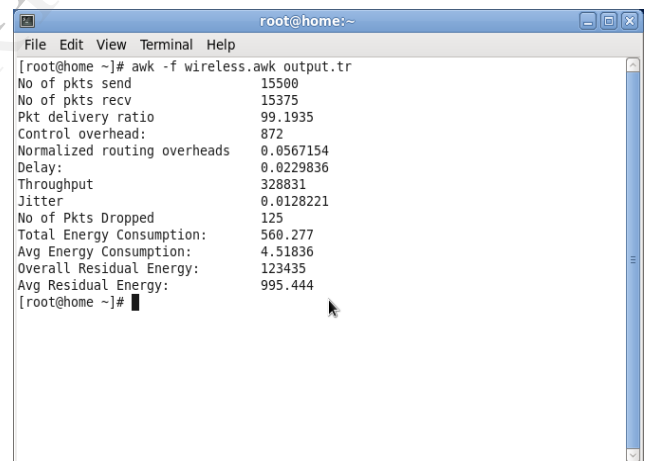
root@home:~

File Edit View Terminal Help

[root@home ~]# awk -f wireless.awk output.tr
No of pkts send 15500
No of pkts recv 15375
Pkt delivery ratio 99.1935
Control overhead: 872
Normalized routing overheads 0.0567154
Delay: 0.0229836
Throughput 328831
Jitter 0.0128221
No of Pkts Dropped 125
Total Energy Consumption: 560.277
Avg Energy Consumption: 4.51836
Overall Residual Energy: 123435
Avg Residual Energy: 995.444
[root@home ~]#